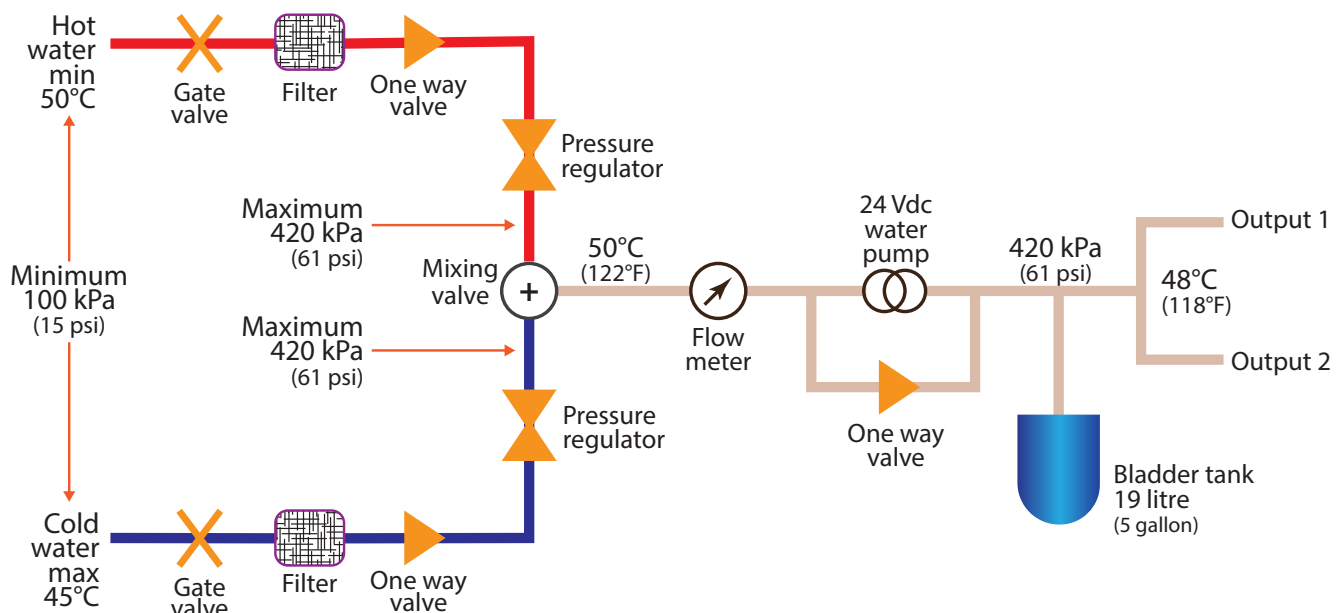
Hot water min 50°C

Gate valve

Filter

One way valve

Pressure regulator

Maximum 420 kPa (61 psi)

Minimum 100 kPa (15 psi)

Mixing valve

+

Maximum 420 kPa (61 psi)

Pressure regulator

50°C (122°F)

Flow meter

24 Vdc water pump

One way valve

420 kPa (61 psi)

Output 1

48°C (118°F)

Output 2

Bladder tank 19 litre (5 gallon)

Cold water max 45°C

Gate valve

Filter

One way valve